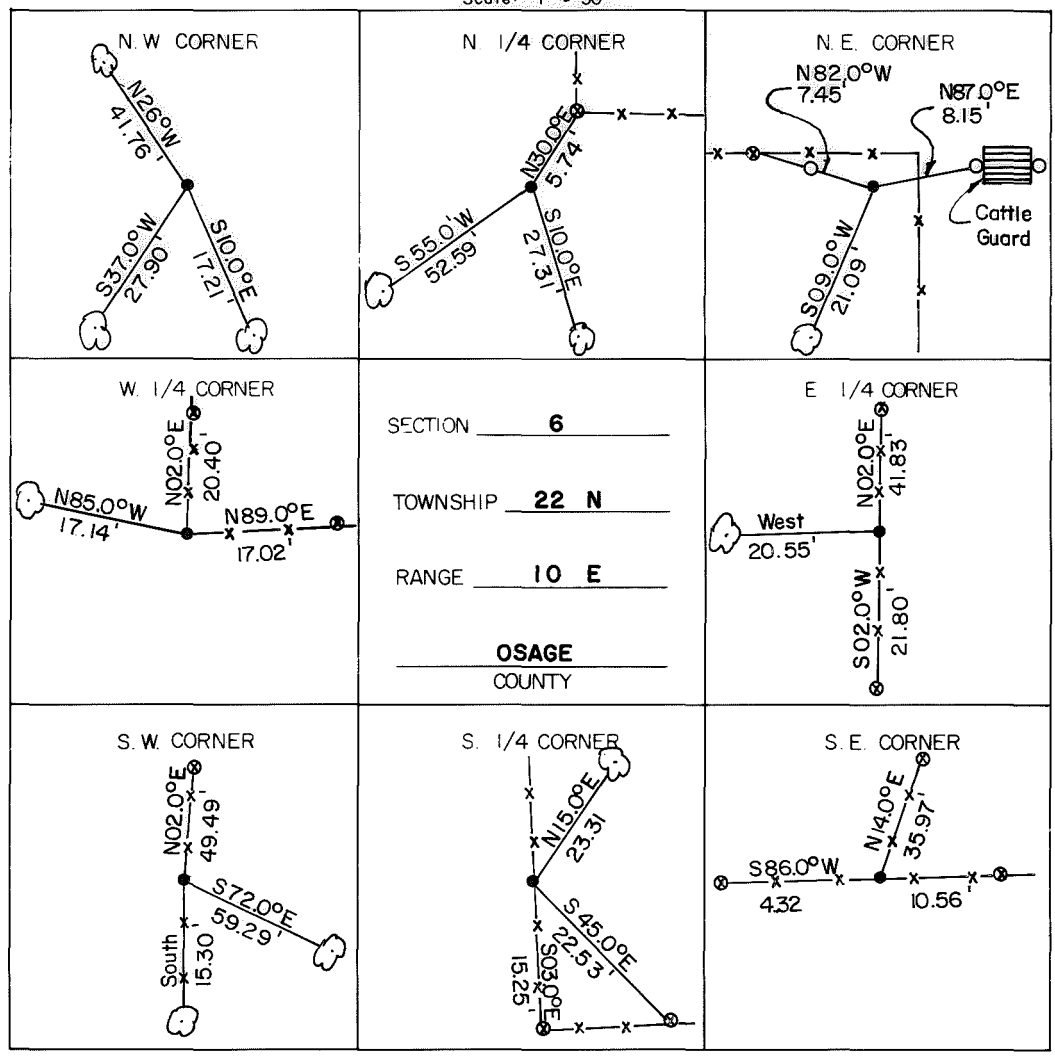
Scale: 1" = 30'

| N. W. CORNER | N. 1/4 CORNER | N. E. CORNER |
|---|---|---|
| N26°W 41.76' S37.0°W 27.90' S10.0°E 17.21' | N30.0°E 5.74' S.55.0'W 52.59' S10.0°E 27.31' | N82.0°W 7.45' N87.0°E 8.15' S09.0°W 21.09' Cattle Guard |
| W. 1/4 CORNER | SECTION 6 TOWNSHIP 22 N RANGE 10 E OSAGE COUNTY | E. 1/4 CORNER |
| N02.0°E 20.40' N85.0°W 17.14' N89.0°E 17.02' | | N02.0°E 41.83' West 20.55' S02.0°W 21.80' |
| S. W. CORNER | S. 1/4 CORNER | S. E. CORNER |
| N02.0°E 49.49' S72.0°E 59.29' South 15.30 | N15.0°E 23.31 S 45.0°E 22.53' S03.0°E 15.25' | N14.0°E 35.97' S86.0°W 4.32 10.56' |